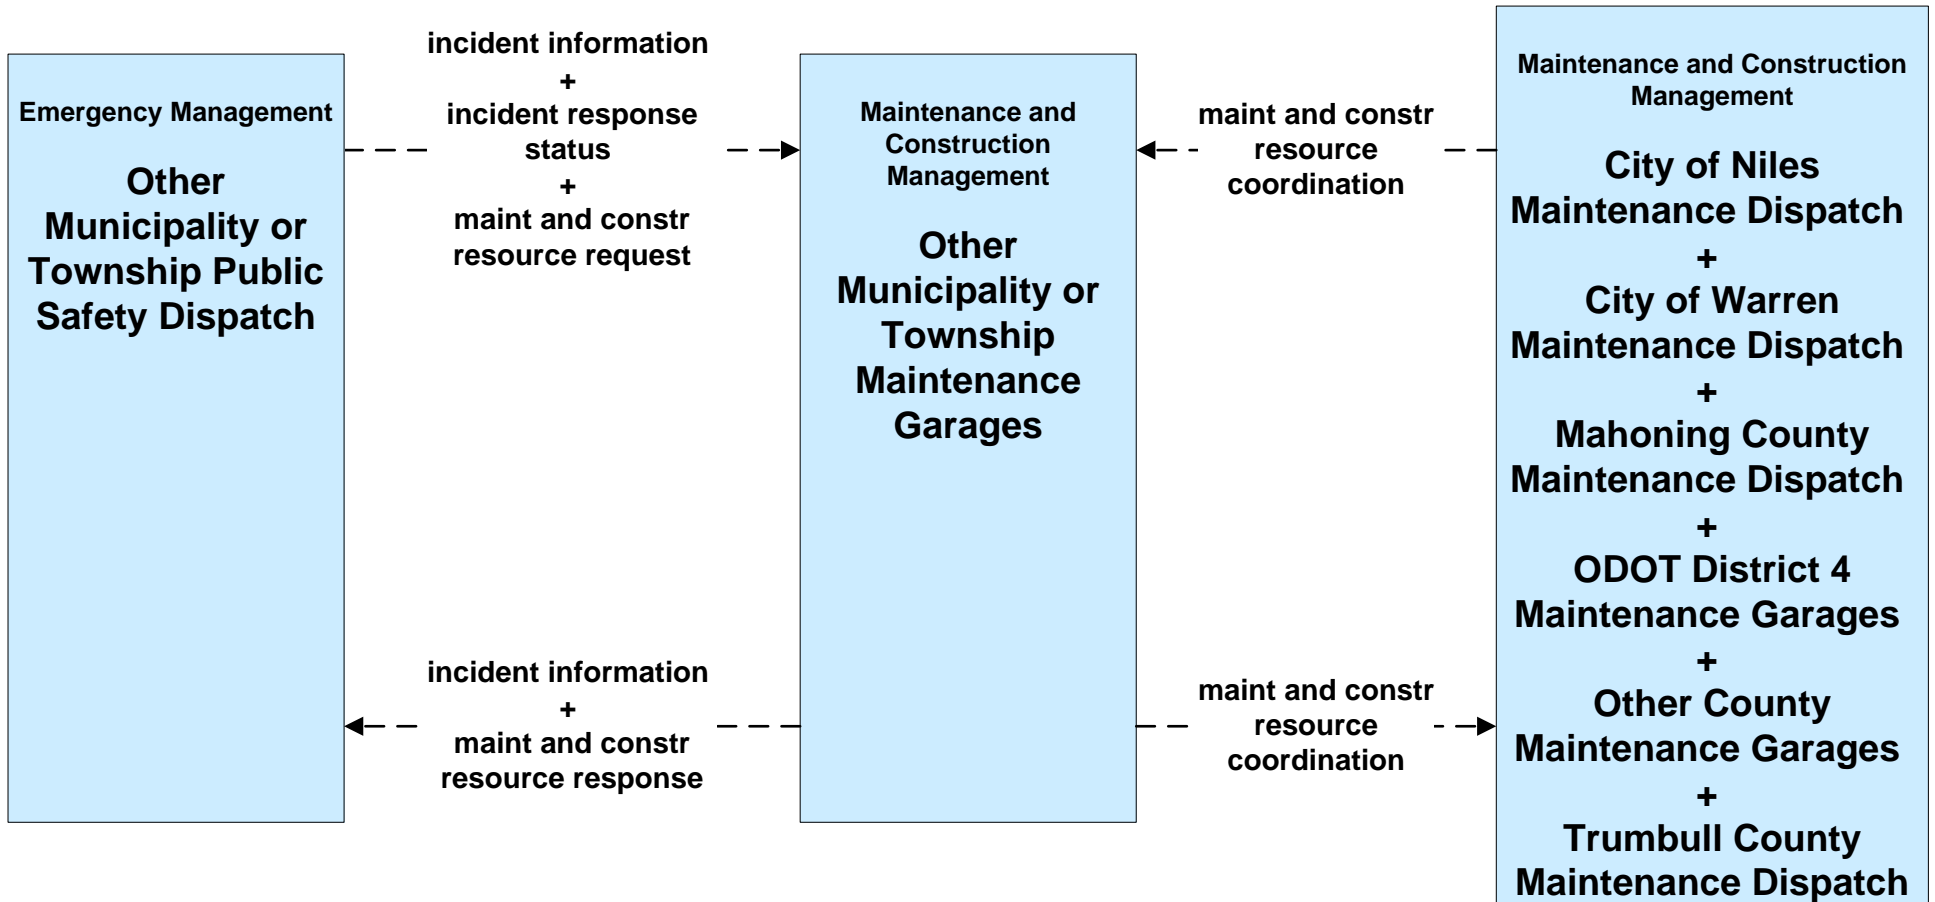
Emergency Management

Other Municipality or Township Public Safety Dispatch

incident information
+
incident response status
+
maint and constr resource request

Maintenance and Construction Management

Other Municipality or Township Maintenance Garages

maint and constr resource coordination

Maintenance and Construction Management

City of Niles Maintenance Dispatch
+
City of Warren Maintenance Dispatch
+
Mahoning County Maintenance Dispatch
+
ODOT District 4 Maintenance Garages
+
Other County Maintenance Garages
+
Trumbull County Maintenance Dispatch

incident information
+
maint and constr resource response

maint and constr resource coordination